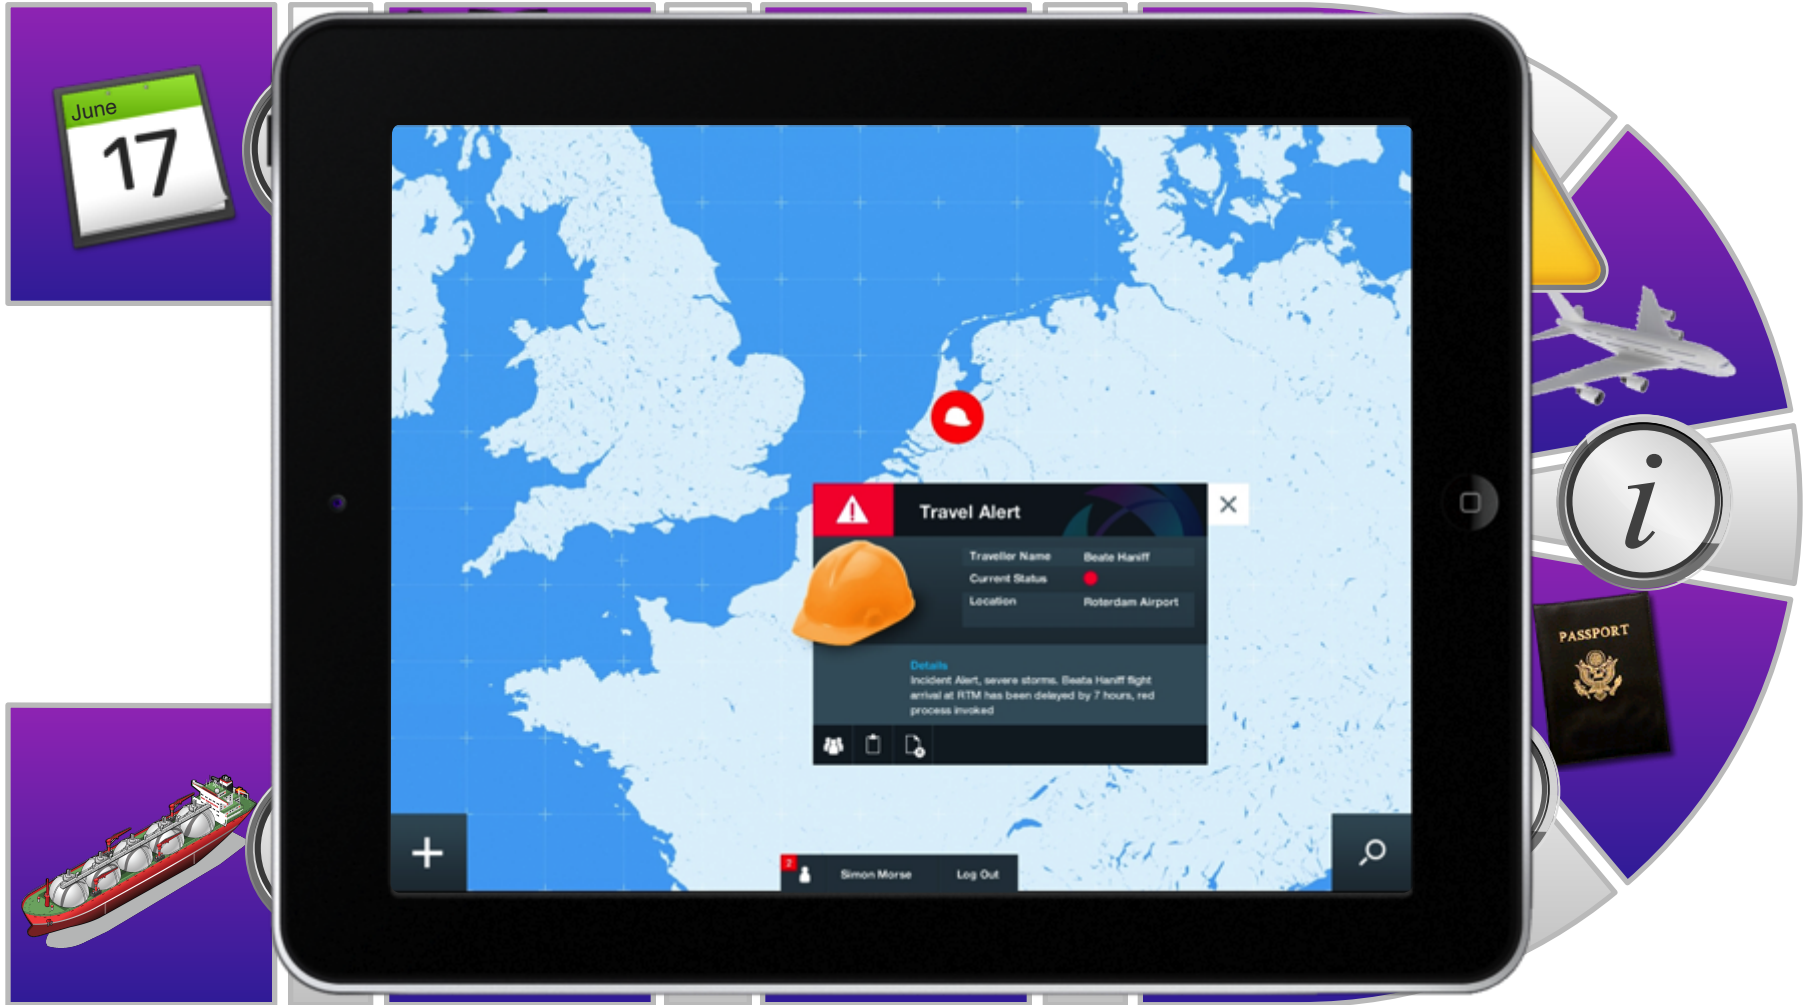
June
17

Travel Alert

| Traveller Name | Beate Haniff |
|---|---|
| Current Status | |
| Location | Roterdam Airport |

Details
Incident Alert, severe storms. Beata Haniff flight arrival at RTM has been delayed by 7 hours, red process invoked

2 Simon Morse Log Out

PASSPORT

i